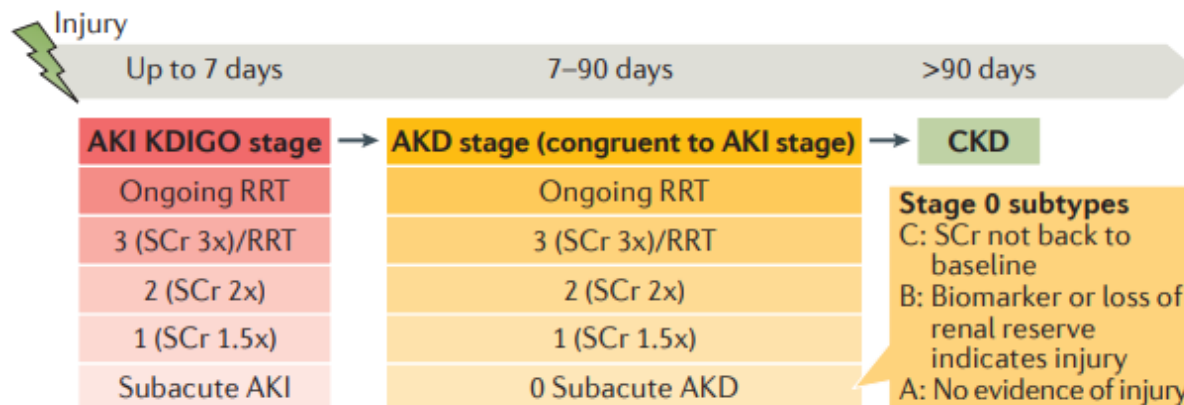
Injury

Up to 7 days

7–90 days

>90 days

AKI KDIGO stage

Ongoing RRT

3 (SCr 3x)/RRT

2 (SCr 2x)

1 (SCr 1.5x)

Subacute AKI

AKD stage (congruent to AKI stage)

Ongoing RRT

3 (SCr 3x)/RRT

2 (SCr 2x)

1 (SCr 1.5x)

0 Subacute AKD

CKD

Stage 0 subtypes
C: SCr not back to baseline
B: Biomarker or loss of renal reserve indicates injury
A: No evidence of injury